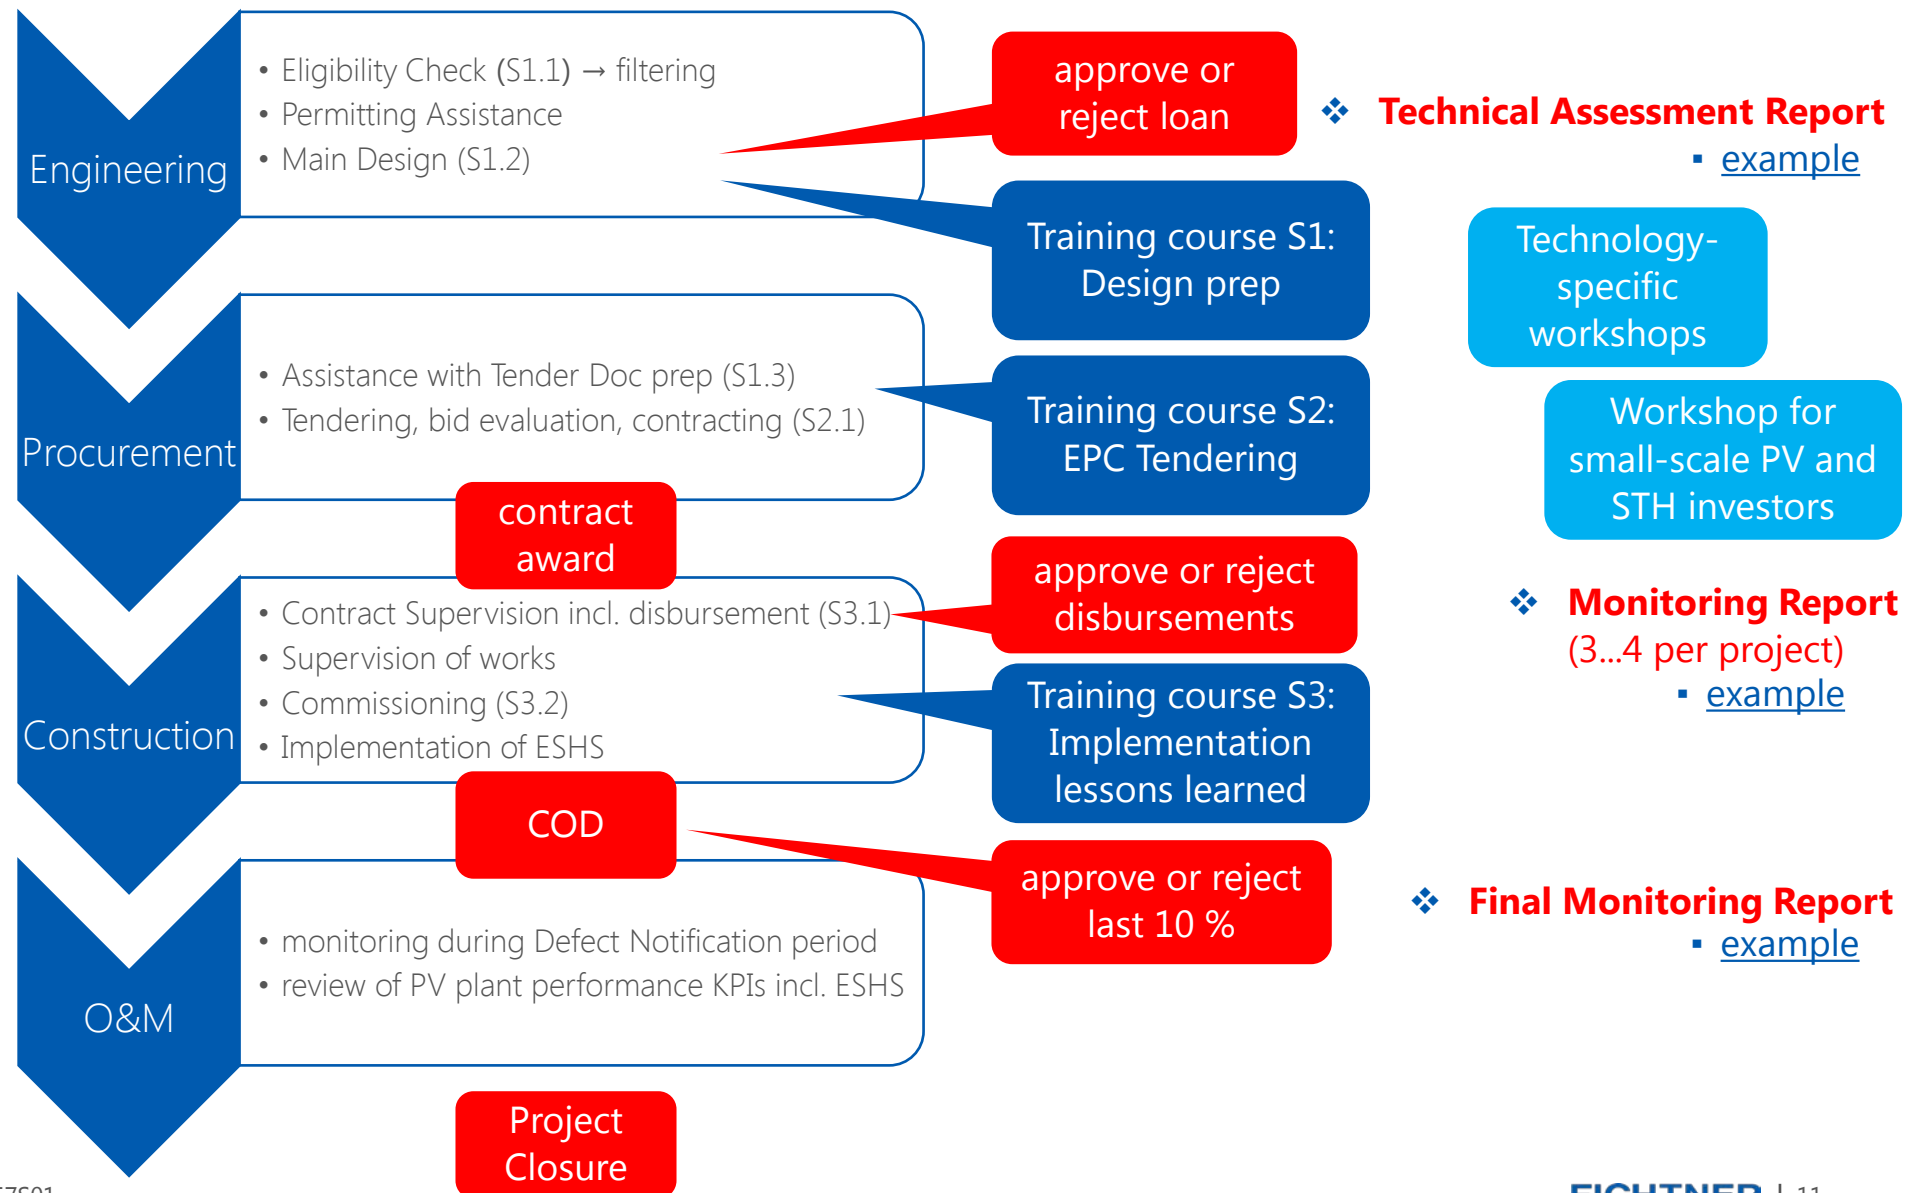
Engineering

- Eligibility Check (S1.1) → filtering
- Permitting Assistance
- Main Design (S1.2)

approve or reject loan

Training course S1: Design prep

Procurement

- Assistance with Tender Doc prep (S1.3)
- Tendering, bid evaluation, contracting (S2.1)

Training course S2: EPC Tendering

contract award

Construction

- Contract Supervision incl. disbursement (S3.1)
- Supervision of works
- Commissioning (S3.2)
- Implementation of ESHS

approve or reject disbursements

Training course S3: Implementation lessons learned

COD

O&M

- monitoring during Defect Notification period
- review of PV plant performance KPIs incl. ESHS

approve or reject last 10 %

Project Closure

❖ Technical Assessment Report
▪ example

Technology-specific workshops

Workshop for small-scale PV and STH investors

❖ Monitoring Report (3…4 per project)
▪ example

❖ Final Monitoring Report
▪ example

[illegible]

FICHTNER | 11